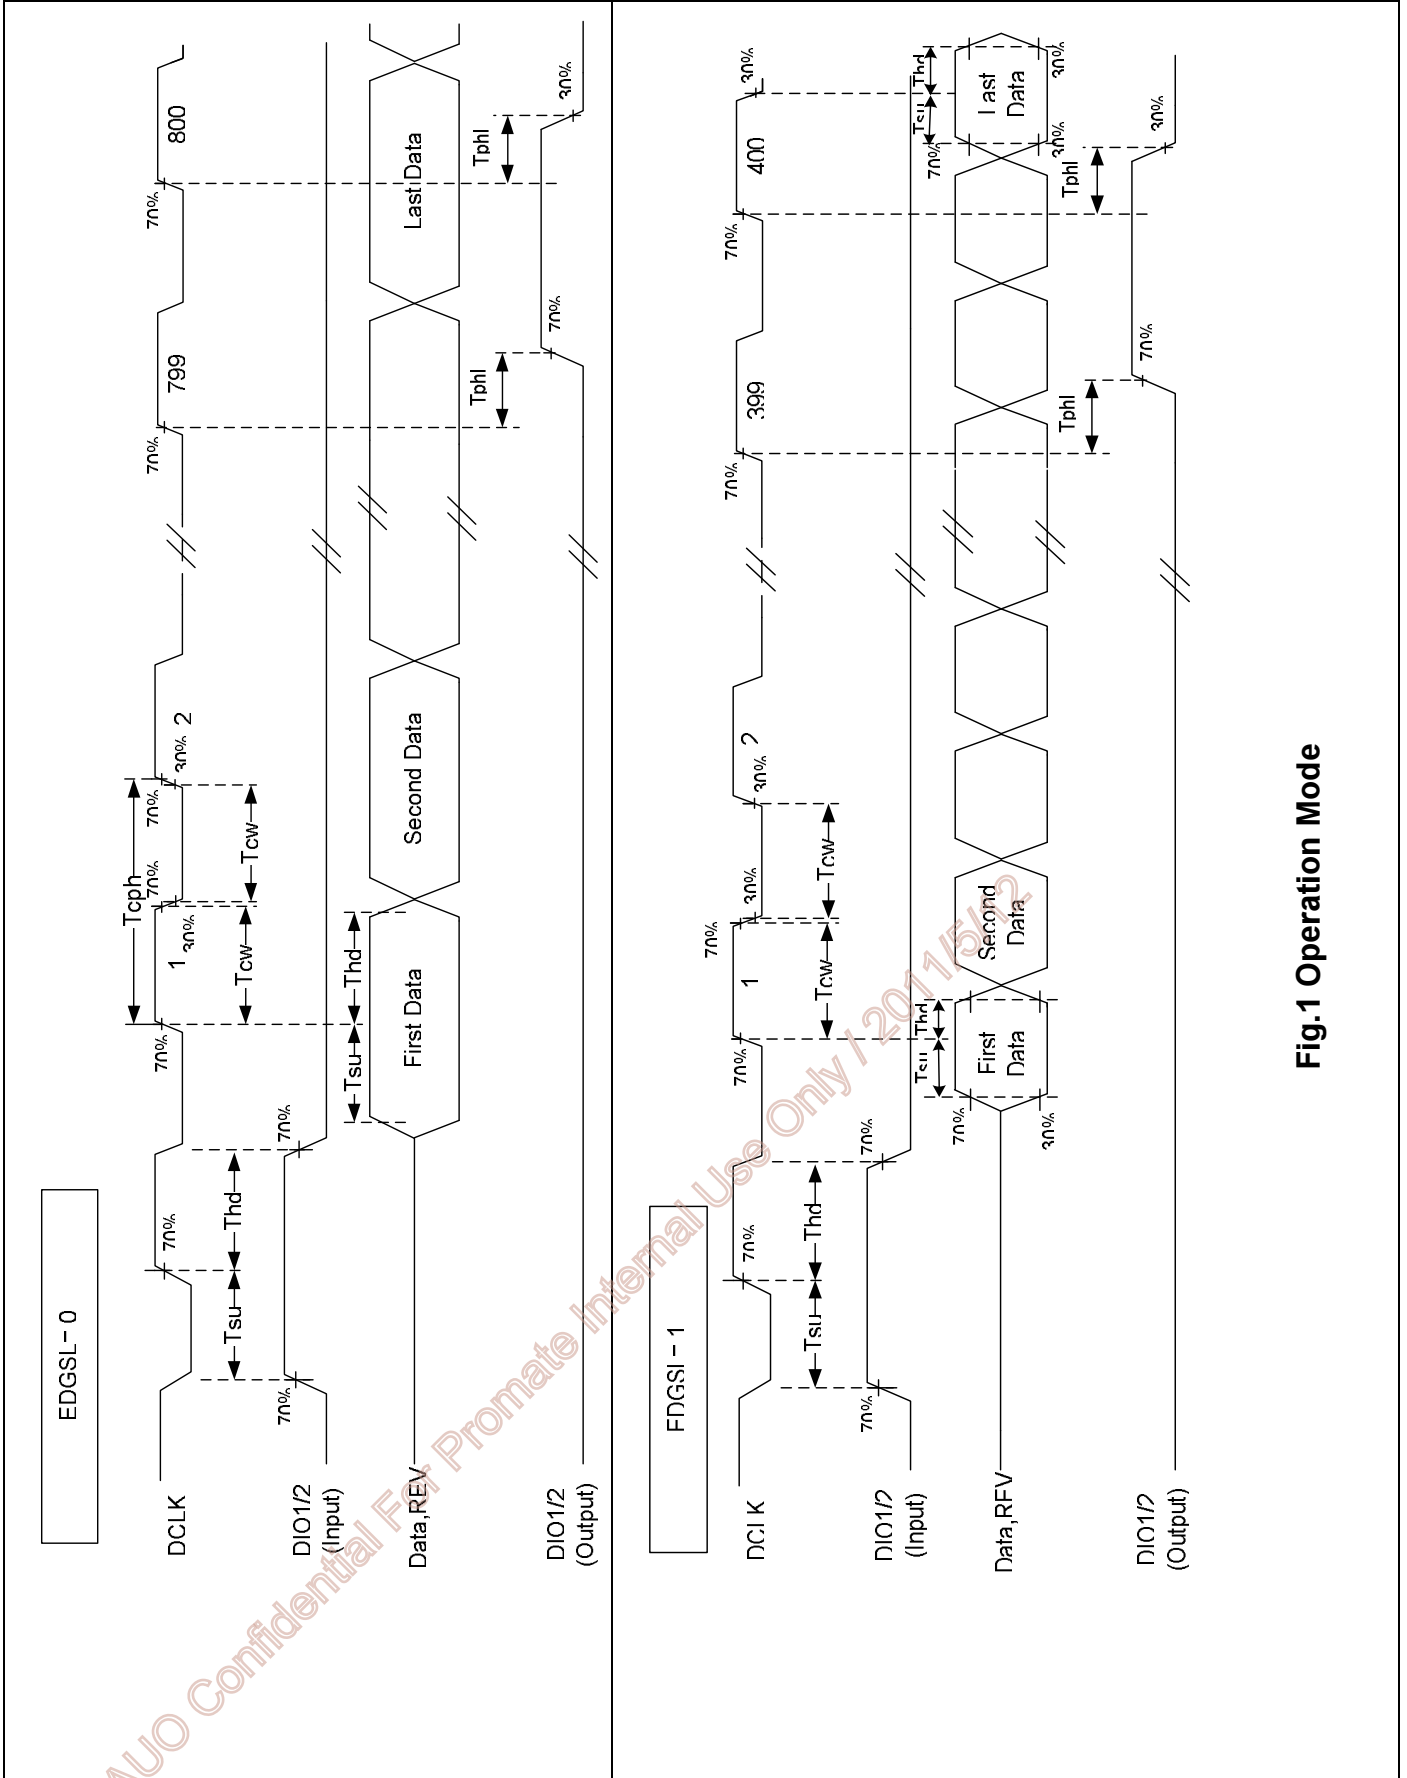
EDGSL - 0

DCLK

DIO1/2 (Input)

Data,REV

DIO1/2 (Output)

70%

Tsu

Thd

70%

70%

70%

Tsu

Thd

First Data

1

30%

Tcw

Tcph

70%

70%

Tcw

30%

2

Second Data

70%

799

Tphl

70%

70%

800

Last Data

Tphl

30%

EDGSL - 1

DCLK

DIO1/2 (Input)

Data,REV

DIO1/2 (Output)

70%

Tsu

Thd

70%

70%

70%

1

70%

Tcw

30%

Tcw

30%

2

70%

Tsu

Thd

First Data

30%

Second Data

70%

399

Tphl

70%

70%

400

Tphl

30%

70%

Tsu

Thd

Last Data

30%

30%

30%

Fig.1 Operation Mode

AUO Confidential For Promate Internal Use Only / 2011/5/12